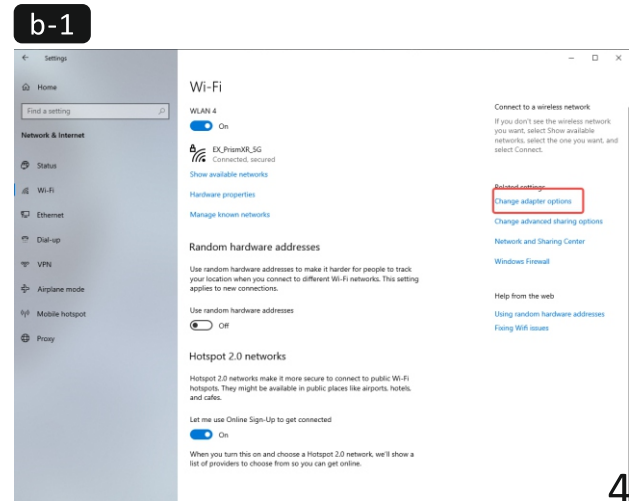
b-1

Settings

Home

Find a setting

Network & Internet

Status

Wi-Fi

Ethernet

Dial-up

VPN

Airplane mode

Mobile hotspot

Proxy

Wi-Fi

WLAN 4

On

EX_PrismXR_5G
Connected, secured

Show available networks

Hardware properties

Manage known networks

Random hardware addresses

Use random hardware addresses to make it harder for people to track your location when you connect to different Wi-Fi networks. This setting applies to new connections.

Use random hardware addresses

Off

Hotspot 2.0 networks

Hotspot 2.0 networks make it more secure to connect to public Wi-Fi hotspots. They might be available in public places like airports, hotels, and cafes.

Let me use Online Sign-Up to get connected

On

When you turn this on and choose a Hotspot 2.0 network, we'll show a list of providers to choose from so you can get online.

Connect to a wireless network

If you don't see the wireless network you want, select Show available networks, select the one you want, and select Connect.

Related settings

Change adapter options

Change advanced sharing options

Network and Sharing Center

Windows Firewall

Help from the web

Using random hardware addresses

Fixing Wifi issues

4